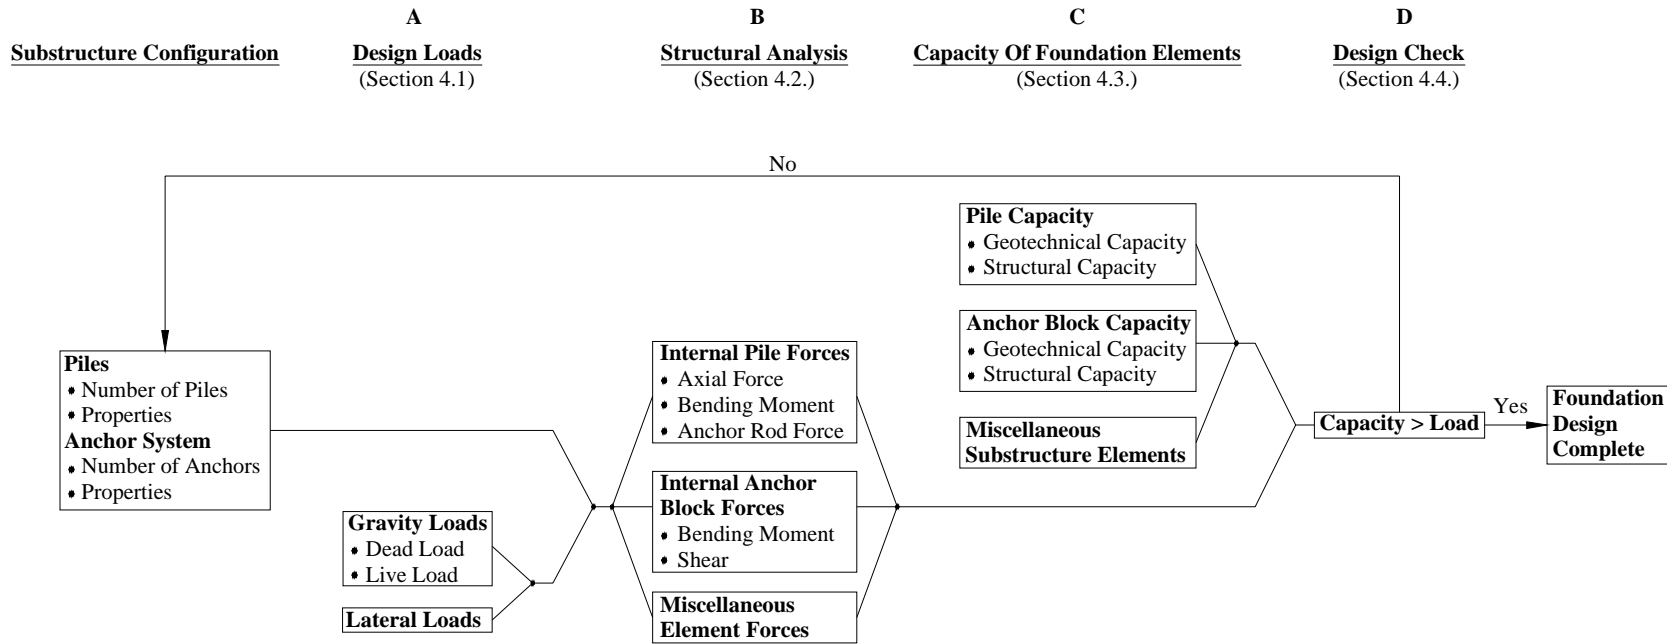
A

B

C

D

Substructure Configuration

Design Loads
(Section 4.1)

Structural Analysis
(Section 4.2.)

Capacity Of Foundation Elements
(Section 4.3.)

Design Check
(Section 4.4.)

No

Pile Capacity
• Geotechnical Capacity
• Structural Capacity

Anchor Block Capacity
• Geotechnical Capacity
• Structural Capacity

Miscellaneous Substructure Elements

Piles
• Number of Piles
• Properties
Anchor System
• Number of Anchors
• Properties

Internal Pile Forces
• Axial Force
• Bending Moment
• Anchor Rod Force

Internal Anchor Block Forces
• Bending Moment
• Shear

Miscellaneous Element Forces

Gravity Loads
• Dead Load
• Live Load

Lateral Loads

Capacity > Load

Yes

Foundation Design Complete